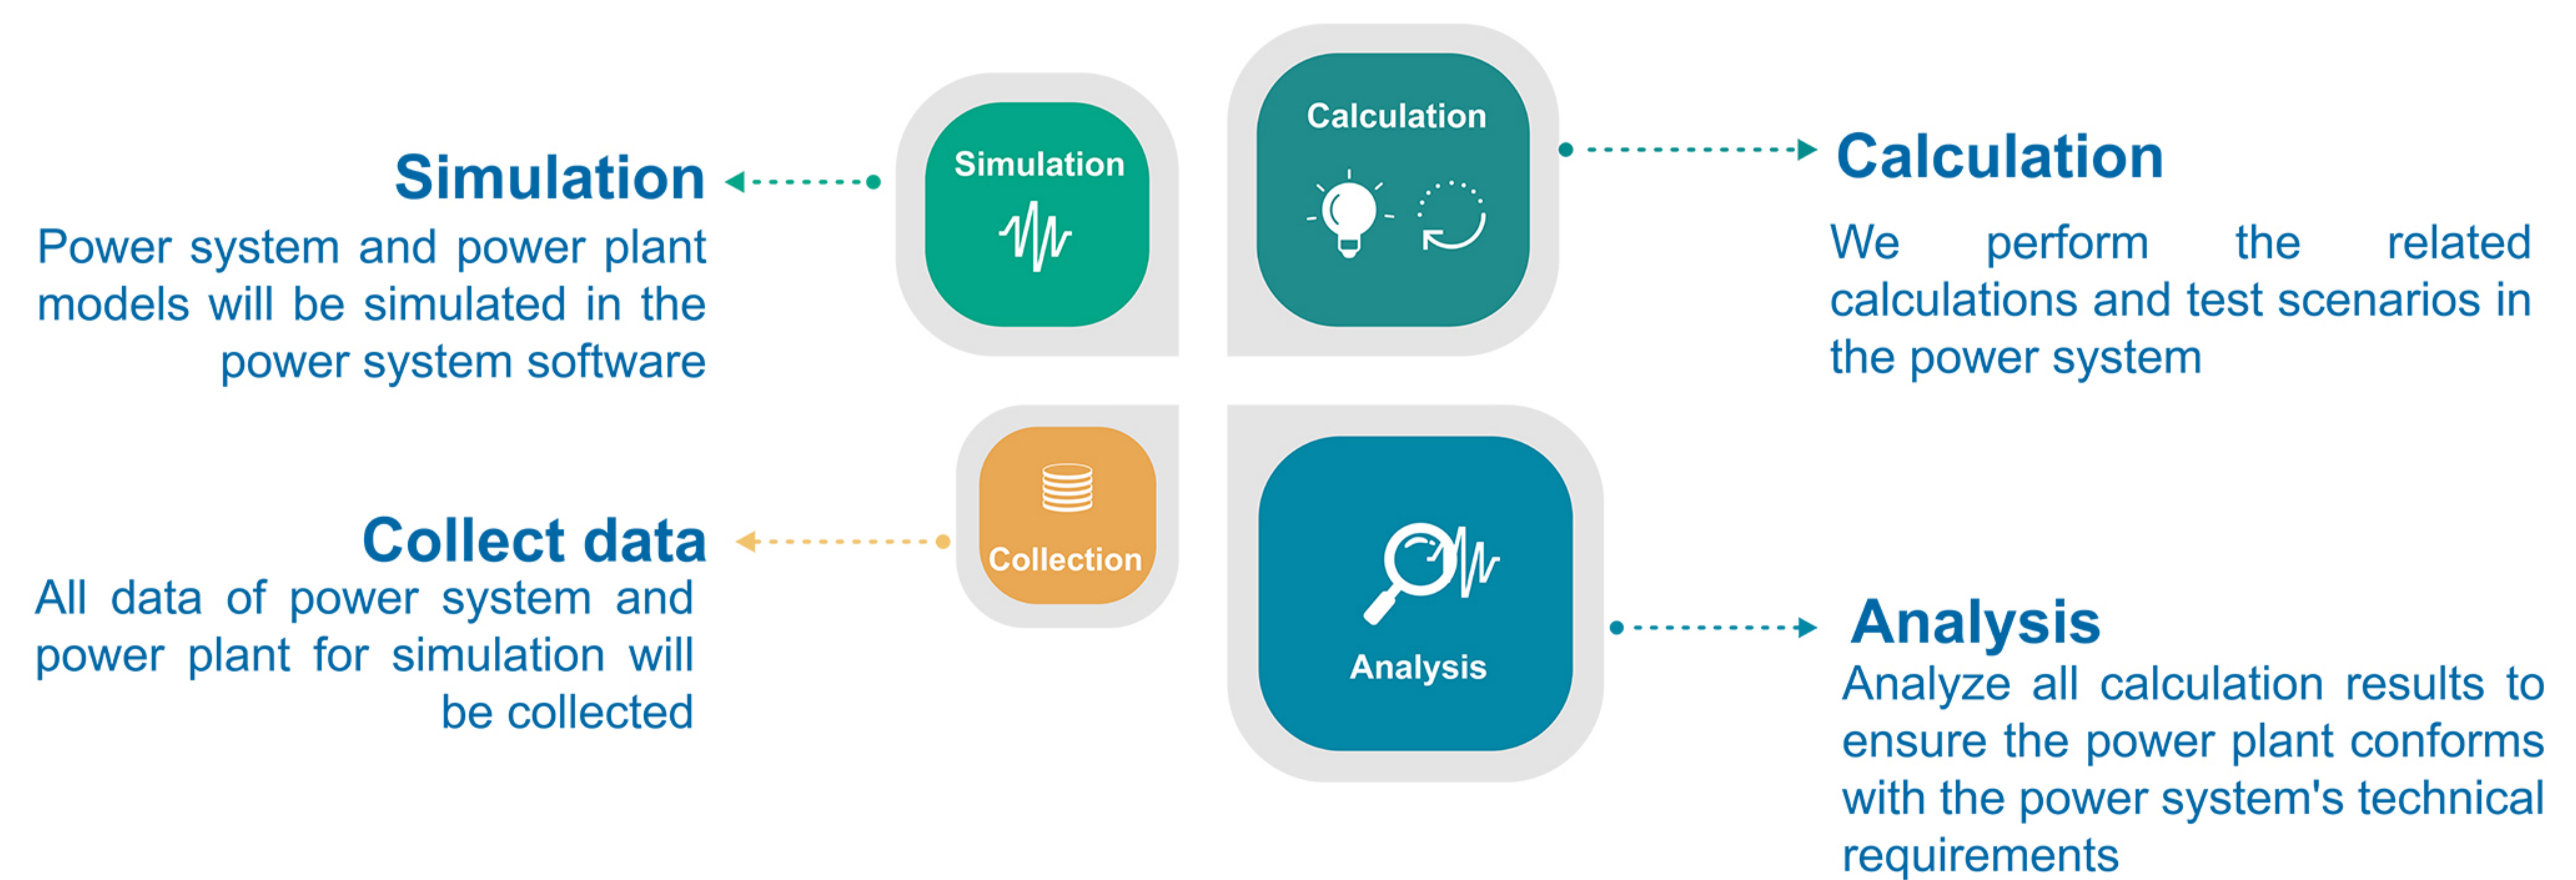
Simulation

Power system and power plant models will be simulated in the power system software

Simulation

Calculation

Calculation

We perform the related calculations and test scenarios in the power system

Collect data

All data of power system and power plant for simulation will be collected

Collection

Analysis

Analysis

Analyze all calculation results to ensure the power plant conforms with the power system's technical requirements